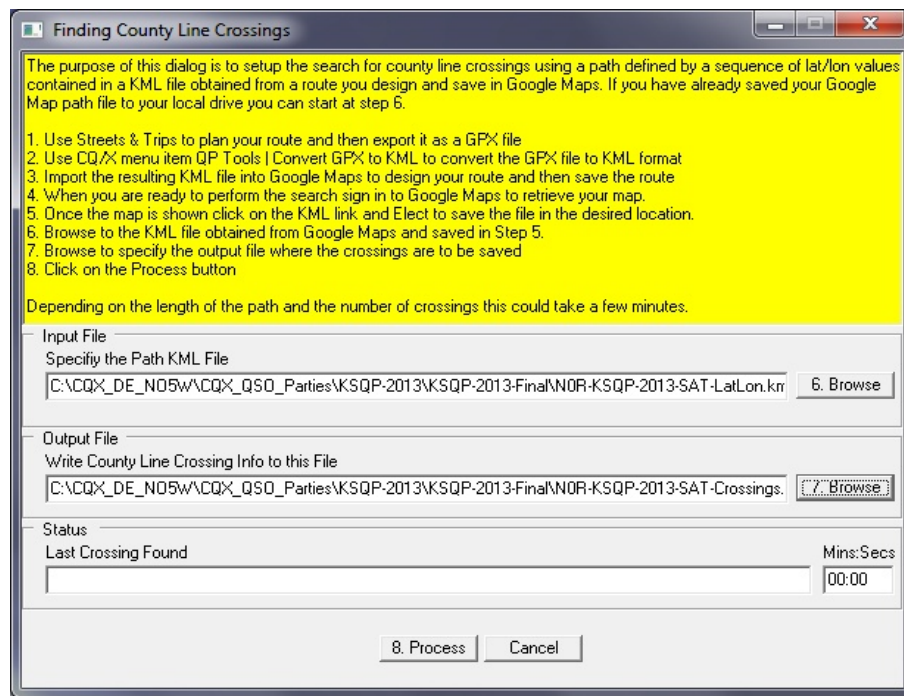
Finding County Line Crossings

The purpose of this dialog is to setup the search for county line crossings using a path defined by a sequence of lat/lon values contained in a KML file obtained from a route you design and save in Google Maps. If you have already saved your Google Map path file to your local drive you can start at step 6.

1. Use Streets & Trips to plan your route and then export it as a GPX file
2. Use CQ/X menu item QP Tools | Convert GPX to KML to convert the GPX file to KML format
3. Import the resulting KML file into Google Maps to design your route and then save the route
4. When you are ready to perform the search sign in to Google Maps to retrieve your map.
5. Once the map is shown click on the KML link and Elect to save the file in the desired location.
6. Browse to the KML file obtained from Google Maps and saved in Step 5.
7. Browse to specify the output file where the crossings are to be saved
8. Click on the Process button

Depending on the length of the path and the number of crossings this could take a few minutes.

Input File
Specifiy the Path KML File
C:\CQX_DE_NO5W\CQX_QSO_Parties\KSQP-2013\KSQP-2013-Final\N0R-KSQP-2013-SAT-LatLon.km
6. Browse

Output File
Write County Line Crossing Info to this File
C:\CQX_DE_NO5W\CQX_QSO_Parties\KSQP-2013\KSQP-2013-Final\N0R-KSQP-2013-SAT-Crossings.
7. Browse

Status
Last Crossing Found
Mins:Secs
00:00

8. Process
Cancel